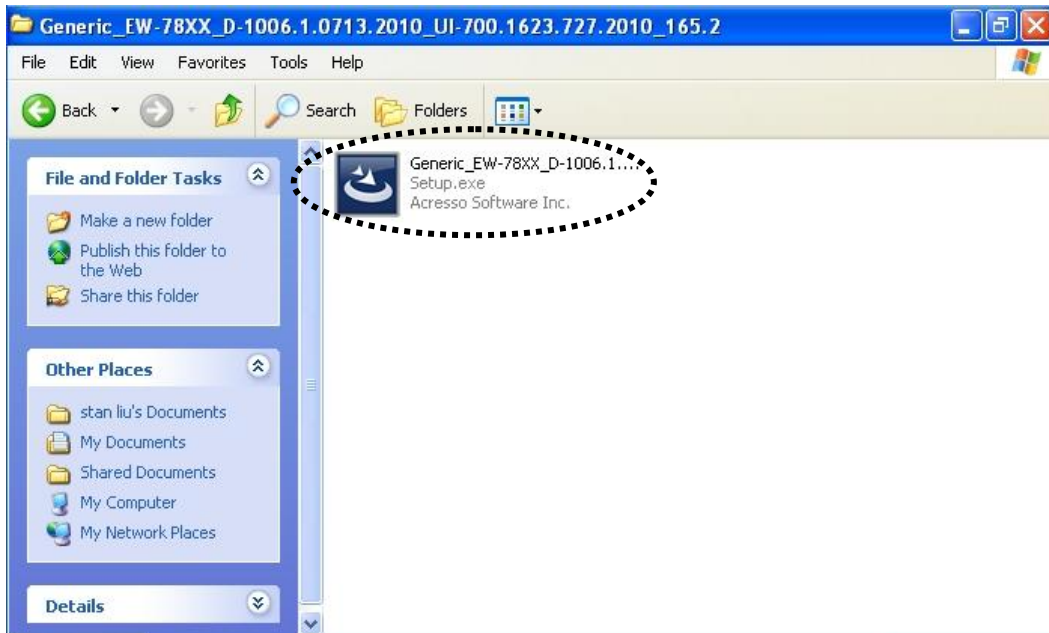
Generic_EW-78XX_D-1006.1.0713.2010_UI-700.1623.727.2010_165.2

File Edit View Favorites Tools Help

Back Search Folders

File and Folder Tasks

Make a new folder

Publish this folder to the Web

Share this folder

Other Places

stan liu's Documents

My Documents

Shared Documents

My Computer

My Network Places

Details

Generic_EW-78XX_D-1006.1....
Setup.exe
Acresso Software Inc.